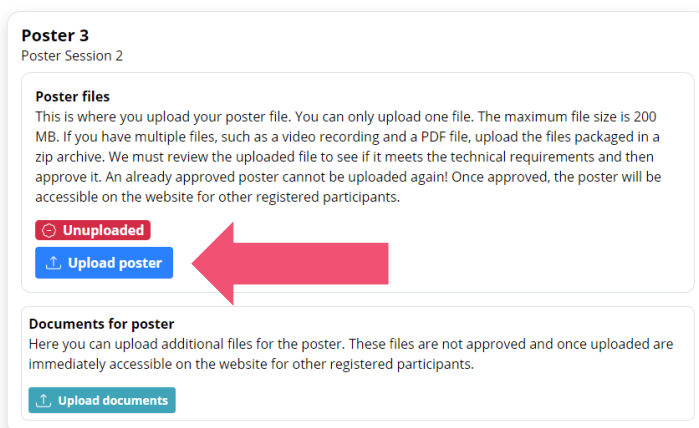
Poster 3
Poster Session 2

Poster files
This is where you upload your poster file. You can only upload one file. The maximum file size is 200 MB. If you have multiple files, such as a video recording and a PDF file, upload the files packaged in a zip archive. We must review the uploaded file to see if it meets the technical requirements and then approve it. An already approved poster cannot be uploaded again! Once approved, the poster will be accessible on the website for other registered participants.

Unuploaded

Upload poster

Documents for poster
Here you can upload additional files for the poster. These files are not approved and once uploaded are immediately accessible on the website for other registered participants.

Upload documents